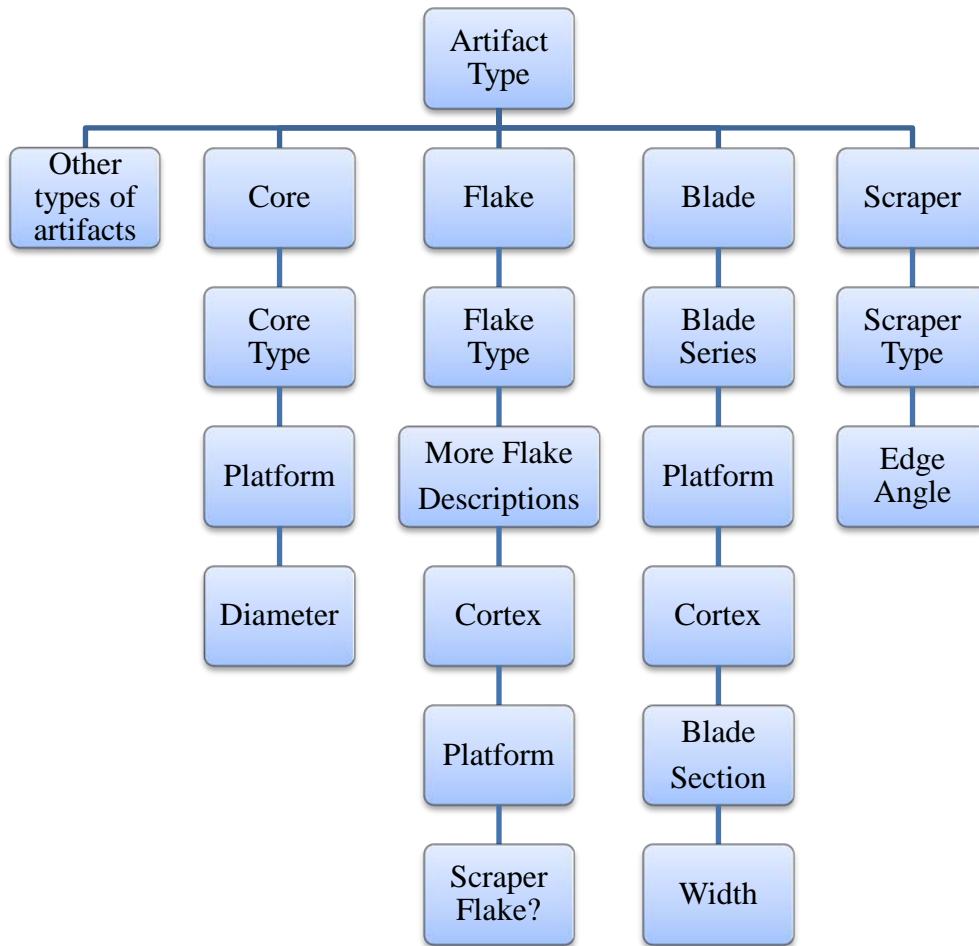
Artifact Type

Other types of artifacts

Core
Core Type
Platform
Diameter

Flake
Flake Type
More Flake Descriptions
Cortex
Platform
Scraper Flake?

Blade
Blade Series
Platform
Cortex
Blade Section
Width

Scraper
Scraper Type
Edge Angle